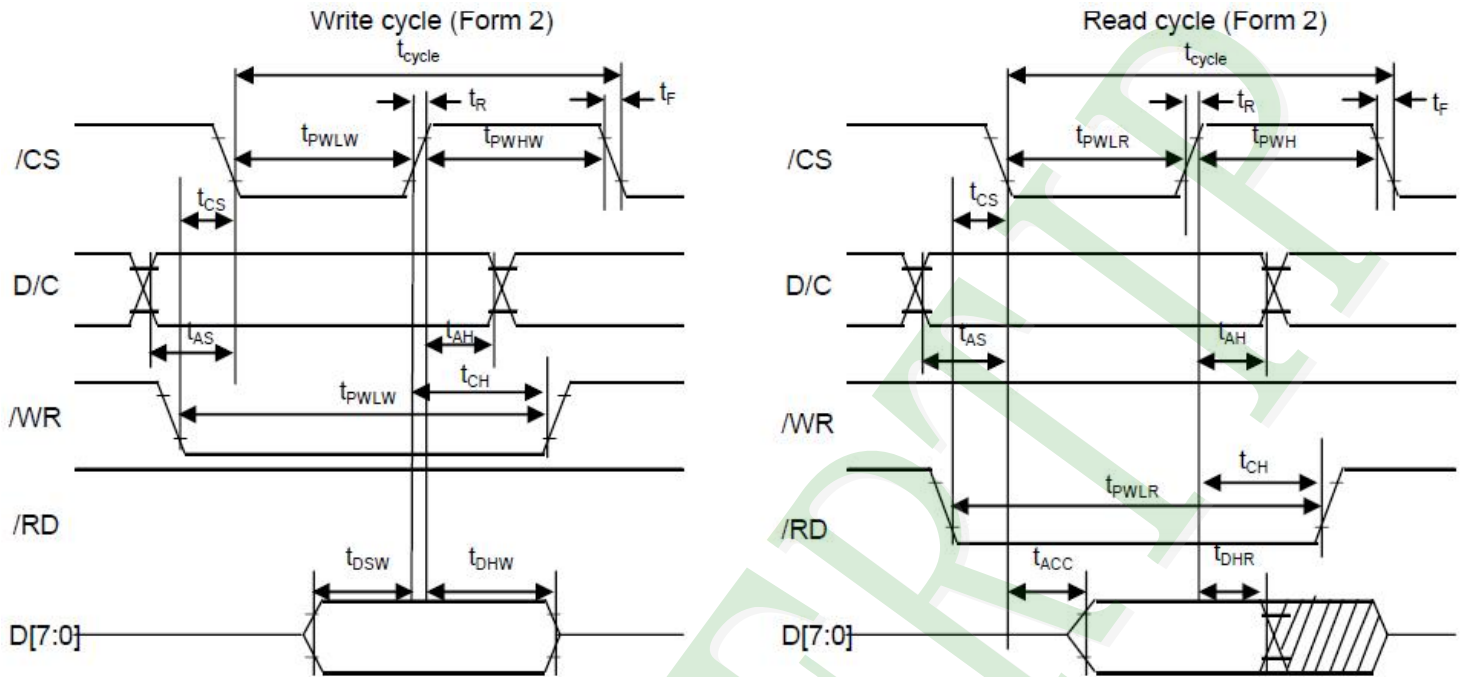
Write cycle (Form 2)

$t_{cycle}$

$t_R$

$t_F$

/CS

$t_{PWLW}$

$t_{PWHW}$

$t_{CS}$

D/C

$t_{AS}$

$t_{AH}$

$t_{CH}$

/WR

$t_{PWLW}$

/RD

$t_{DSW}$

$t_{DHW}$

D[7:0]

Read cycle (Form 2)

$t_{cycle}$

$t_R$

$t_F$

/CS

$t_{PWLR}$

$t_{PWH}$

$t_{CS}$

D/C

$t_{AS}$

$t_{AH}$

/WR

$t_{CH}$

$t_{PWLR}$

/RD

$t_{ACC}$

$t_{DHR}$

D[7:0]